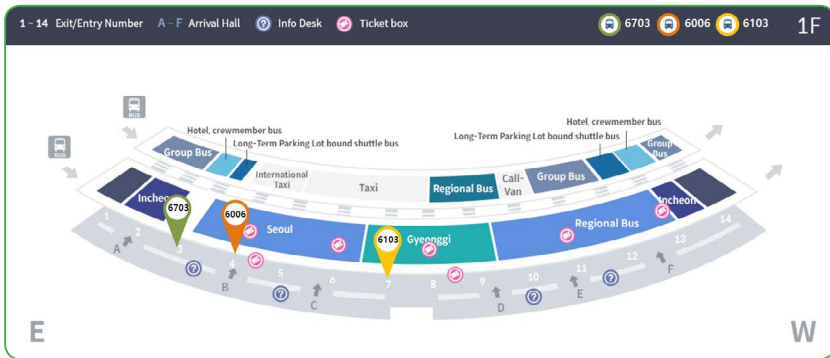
1 ~ 14 Exit/Entry Number A – F Arrival Hall Info Desk Ticket box

6703 6006 6103 1F

BUS

BUS

Hotel, crewmember bus

Long-Term Parking Lot bound shuttle bus

Group Bus

International Taxi

Taxi

Regional Bus

Call-Van

Group Bus

Hotel, crewmember bus

Long-Term Parking Lot bound shuttle bus

Group Bus

Incheon

6703

6006

Seoul

6103

Gyeonggi

Regional Bus

Incheon

1 2 3 4 5 6 7 8 9 10 11 12 13 14

A B C D E F

E

W